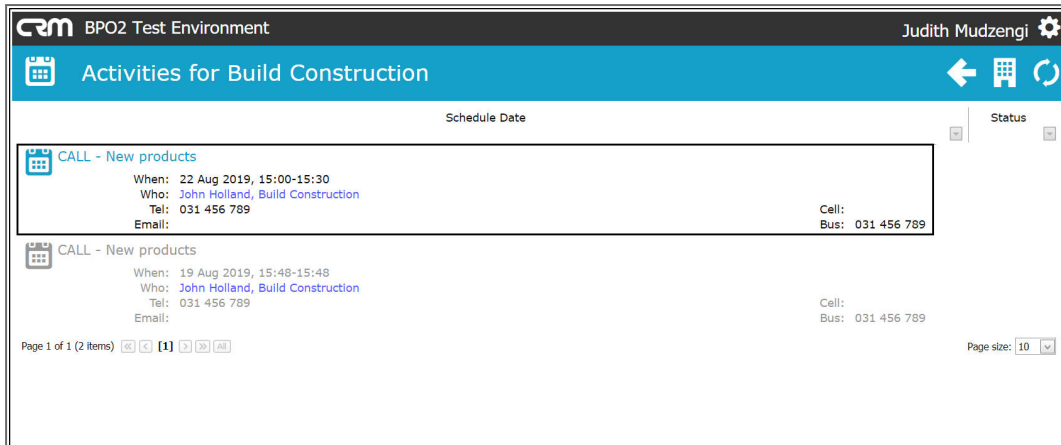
CRM BPO2 Test Environment

Judith Mudzengi

Activities for Build Construction

Schedule Date

Status

CALL - New products

When: 22 Aug 2019, 15:00-15:30
Who: John Holland, Build Construction
Tel: 031 456 789
Email:

Cell:
Bus: 031 456 789

CALL - New products

When: 19 Aug 2019, 15:48-15:48
Who: John Holland, Build Construction
Tel: 031 456 789
Email:

Cell:
Bus: 031 456 789

Page 1 of 1 (2 items) [1] All

Page size: 10